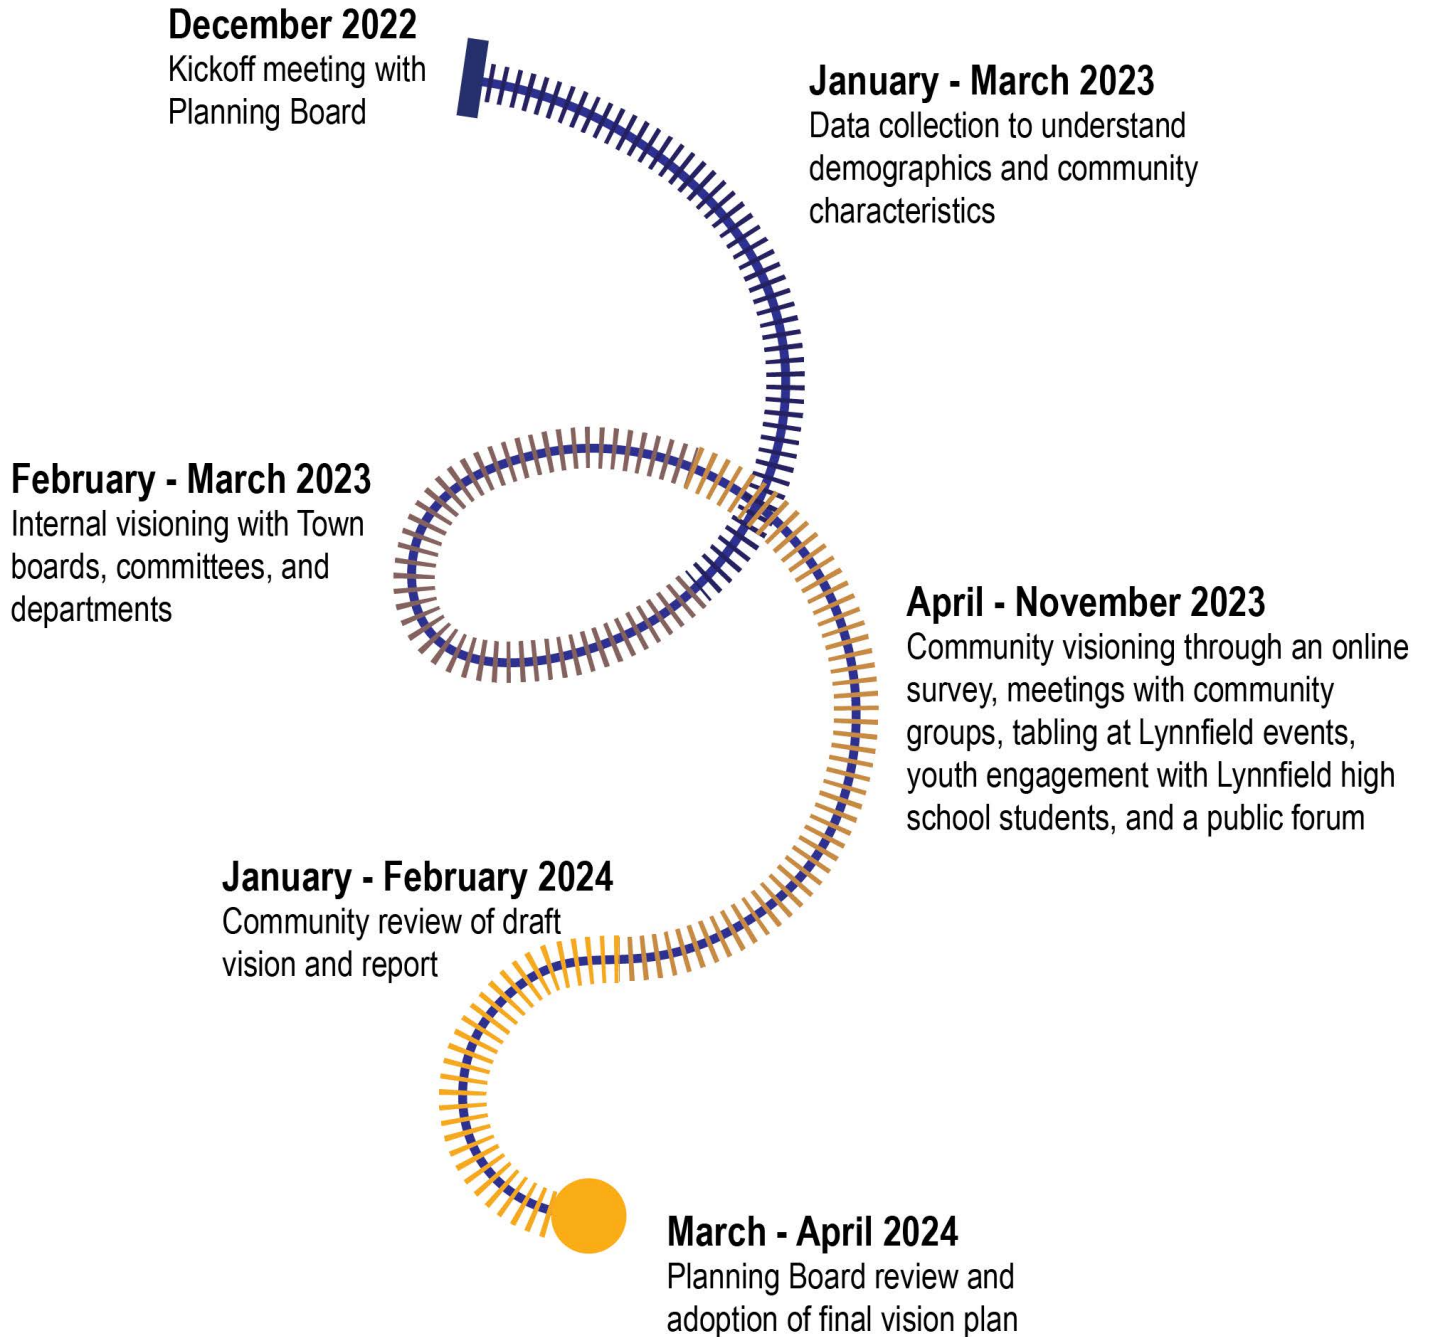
**December 2022**
Kickoff meeting with Planning Board

**January - March 2023**
Data collection to understand demographics and community characteristics

**February - March 2023**
Internal visioning with Town boards, committees, and departments

**April - November 2023**
Community visioning through an online survey, meetings with community groups, tabling at Lynnfield events, youth engagement with Lynnfield high school students, and a public forum

**January - February 2024**
Community review of draft vision and report

**March - April 2024**
Planning Board review and adoption of final vision plan